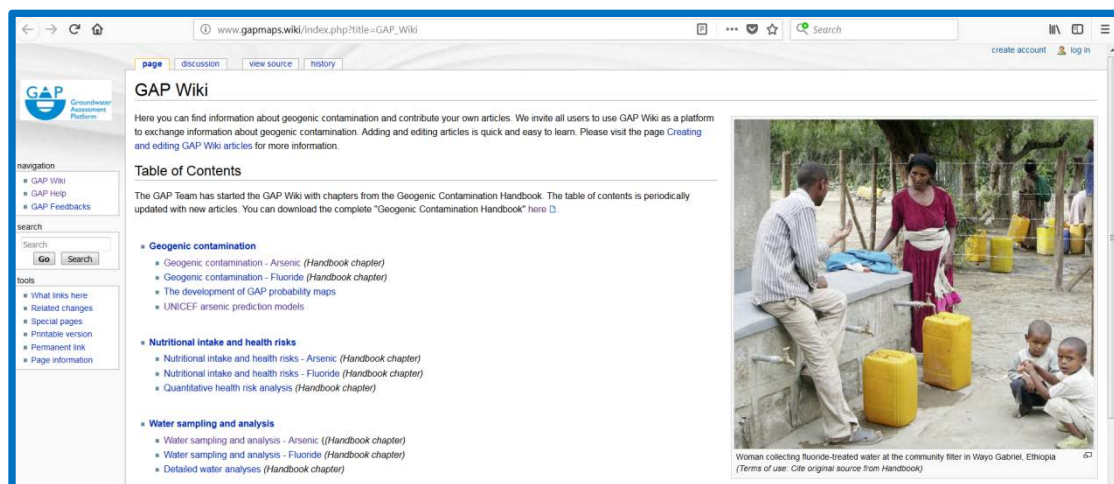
www.gapmaps.wiki/index.php?title=GAP_Wiki

Search

create account log in

page discussion view source history

GAP Groundwater Assessment Platform

navigation
- GAP Wiki
- GAP Help
- GAP Feedbacks

search
Search
Go Search

tools
- What links here
- Related changes
- Special pages
- Printable version
- Permanent link
- Page information

GAP Wiki

Here you can find information about geogenic contamination and contribute your own articles. We invite all users to use GAP Wiki as a platform to exchange information about geogenic contamination. Adding and editing articles is quick and easy to learn. Please visit the page Creating and editing GAP Wiki articles for more information.

Table of Contents

The GAP Team has started the GAP Wiki with chapters from the Geogenic Contamination Handbook. The table of contents is periodically updated with new articles. You can download the complete "Geogenic Contamination Handbook" here.

- Geogenic contamination
  - Geogenic contamination - Arsenic (Handbook chapter)
  - Geogenic contamination - Fluoride (Handbook chapter)
  - The development of GAP probability maps
  - UNICEF arsenic prediction models

- Nutritional intake and health risks
  - Nutritional intake and health risks - Arsenic (Handbook chapter)
  - Nutritional intake and health risks - Fluoride (Handbook chapter)
  - Quantitative health risk analysis (Handbook chapter)

- Water sampling and analysis
  - Water sampling and analysis - Arsenic ((Handbook chapter)
  - Water sampling and analysis - Fluoride (Handbook chapter)
  - Detailed water analyses (Handbook chapter)

Woman collecting fluoride-treated water at the community filter in Wayo Gabriel, Ethiopia
(Terms of use: Cite original source from Handbook)